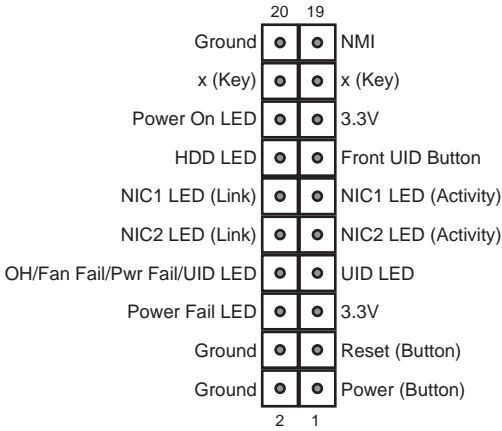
20 19

Ground NMI

x (Key) x (Key)

Power On LED 3.3V

HDD LED Front UID Button

NIC1 LED (Link) NIC1 LED (Activity)

NIC2 LED (Link) NIC2 LED (Activity)

OH/Fan Fail/Pwr Fail/UID LED UID LED

Power Fail LED 3.3V

Ground Reset (Button)

Ground Power (Button)

2 1